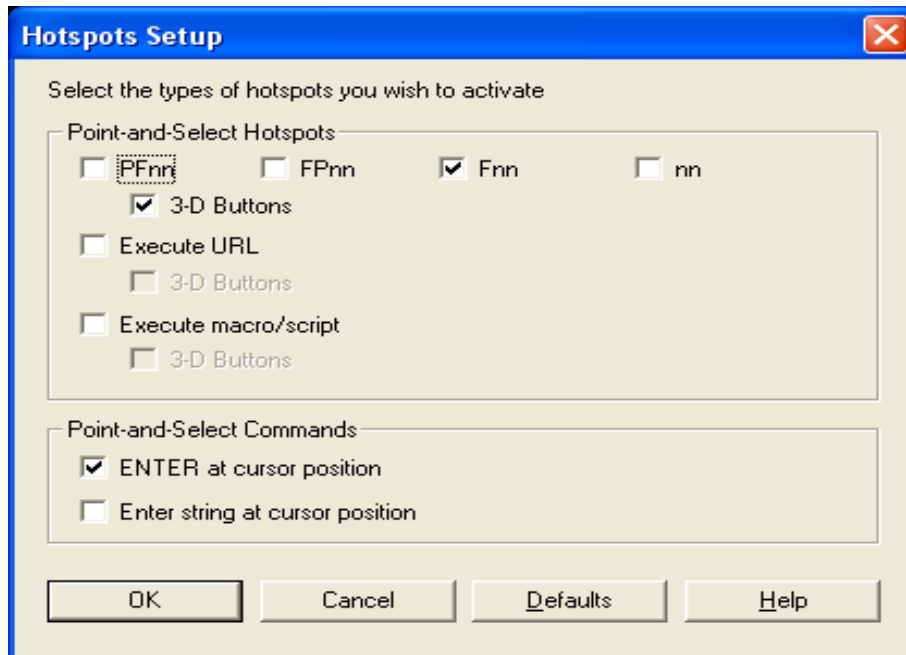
Hotspots Setup

Select the types of hotspots you wish to activate

Point-and-Select Hotspots

PFnn FPnn Fnn nn

3-D Buttons

Execute URL

3-D Buttons

Execute macro/script

3-D Buttons

Point-and-Select Commands

ENTER at cursor position

Enter string at cursor position

OK Cancel Defaults Help